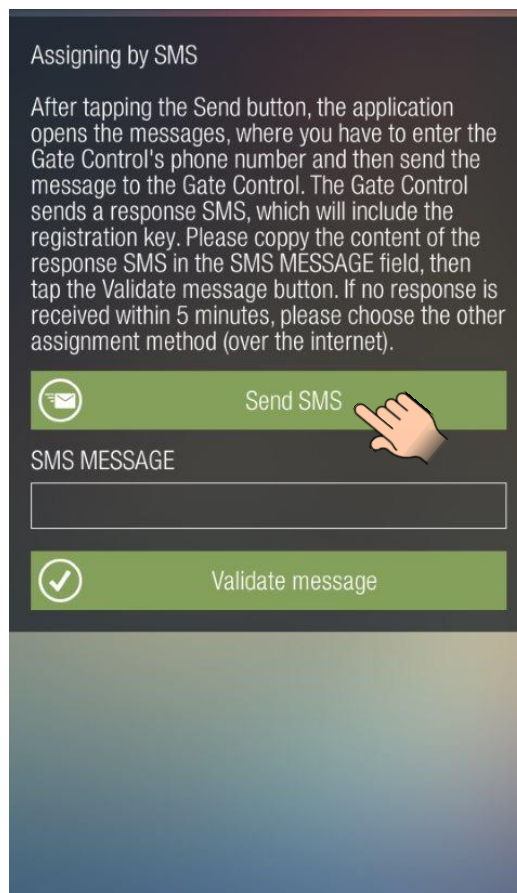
Assigning by SMS

After tapping the Send button, the application opens the messages, where you have to enter the Gate Control's phone number and then send the message to the Gate Control. The Gate Control sends a response SMS, which will include the registration key. Please coppy the content of the response SMS in the SMS MESSAGE field, then tap the Validate message button. If no response is received within 5 minutes, please choose the other assignment method (over the internet).

Send SMS

SMS MESSAGE

Validate message